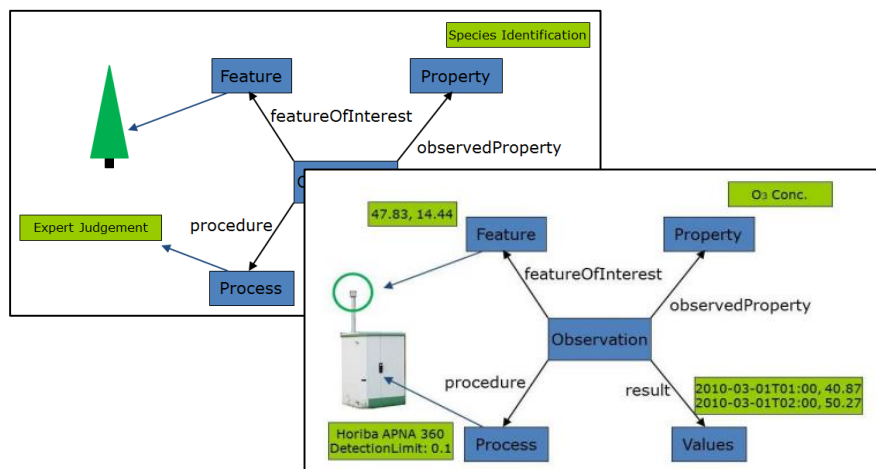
Species Identification

Feature

Property

featureOfInterest

observedProperty

Expert Judgement

procedure

Process

O₃ Conc.

47.83, 14.44

Feature

Property

featureOfInterest

observedProperty

Observation

procedure

result

2010-03-01T01:00, 40.87
2010-03-01T02:00, 50.27

Horiba APNA 360
DetectionLimit: 0.1

Process

Values